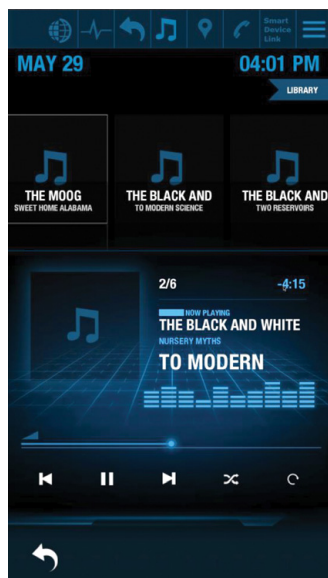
Smart Device Link

MAY 29

04:01 PM

LIBRARY

THE MOOG
SWEET HOME ALABAMA

THE BLACK AND
TO MODERN SCIENCE

THE BLACK AND
TWO RESERVOIRS

2/6

-4:15

NOW PLAYING
THE BLACK AND WHITE
NURSERY MYTHS
TO MODERN